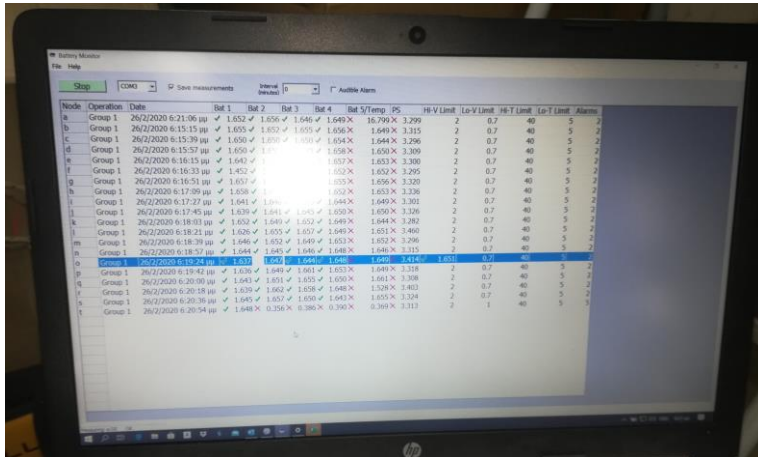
Battery Monitor
File Help

Stop COM3 Save measurements Interval (minutes) 0 Audible Alarm

| Node | Operation | Date | Bat 1 | Bat 2 | Bat 3 | Bat 4 | Bat 5/Temp | PS | Hi-V Limit | Lo-V Limit | Hi-T Limit | Lo-T Limit | Alarms |
|---|---|---|---|---|---|---|---|---|---|---|---|---|---|
| a | Group 1 | 26/2/2020 6:21:06 μμ | 1.652 ✓ | 1.656 ✓ | 1.646 ✓ | 1.649 ✗ | 16.799 ✗ | 3.299 | 2 | 0.7 | 40 | 5 | 2 |
| b | Group 1 | 26/2/2020 6:15:15 μμ | 1.655 ✓ | 1.652 ✓ | 1.655 ✓ | 1.656 ✗ | 1.649 ✗ | 3.315 | 2 | 0.7 | 40 | 5 | 2 |
| c | Group 1 | 26/2/2020 6:15:39 μμ | 1.650 ✓ | 1.650 ✓ | 1.650 ✓ | 1.654 ✗ | 1.644 ✗ | 3.296 | 2 | 0.7 | 40 | 5 | 2 |
| d | Group 1 | 26/2/2020 6:15:57 μμ | 1.650 ✓ | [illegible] | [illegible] | 1.658 ✗ | 1.650 ✗ | 3.309 | 2 | 0.7 | 40 | 5 | 2 |
| e | Group 1 | 26/2/2020 6:16:15 μμ | 1.642 ✓ | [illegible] | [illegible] | 1.657 ✗ | 1.653 ✗ | 3.300 | 2 | 0.7 | 40 | 5 | 2 |
| f | Group 1 | 26/2/2020 6:16:33 μμ | 1.452 ✓ | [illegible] | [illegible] | 1.652 ✗ | 1.652 ✗ | 3.295 | 2 | 0.7 | 40 | 5 | 2 |
| g | Group 1 | 26/2/2020 6:16:51 μμ | 1.657 ✓ | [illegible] | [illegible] | 1.655 ✗ | 1.656 ✗ | 3.320 | 2 | 0.7 | 40 | 5 | 2 |
| h | Group 1 | 26/2/2020 6:17:09 μμ | 1.658 ✓ | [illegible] | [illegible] | 1.652 ✗ | 1.653 ✗ | 3.336 | 2 | 0.7 | 40 | 5 | 2 |
| i | Group 1 | 26/2/2020 6:17:27 μμ | 1.641 ✓ | 1.644 | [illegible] | 1.644 ✗ | 1.649 ✗ | 3.301 | 2 | 0.7 | 40 | 5 | 2 |
| j | Group 1 | 26/2/2020 6:17:45 μμ | 1.639 ✓ | 1.641 ✓ | 1.643 ✓ | 1.650 ✗ | 1.650 ✗ | 3.326 | 2 | 0.7 | 40 | 5 | 2 |
| k | Group 1 | 26/2/2020 6:18:03 μμ | 1.652 ✓ | 1.649 ✓ | 1.652 ✓ | 1.649 ✗ | 1.644 ✗ | 3.282 | 2 | 0.7 | 40 | 5 | 2 |
| l | Group 1 | 26/2/2020 6:18:21 μμ | 1.626 ✓ | 1.655 ✓ | 1.657 ✓ | 1.649 ✗ | 1.651 ✗ | 3.460 | 2 | 0.7 | 40 | 5 | 2 |
| m | Group 1 | 26/2/2020 6:18:39 μμ | 1.646 ✓ | 1.652 ✓ | 1.649 ✓ | 1.653 ✗ | 1.652 ✗ | 3.296 | 2 | 0.7 | 40 | 5 | 2 |
| n | Group 1 | 26/2/2020 6:18:57 μμ | 1.644 ✓ | 1.645 ✓ | 1.646 ✓ | 1.648 ✗ | 1.646 ✗ | 3.315 | 2 | 0.7 | 40 | 5 | 2 |
| o | Group 1 | 26/2/2020 6:19:24 μμ | 1.637 | 1.647 | 1.644 | 1.648 | 1.649 | 3.414 | 1.651 | 0.7 | 40 | 5 | 2 |
| p | Group 1 | 26/2/2020 6:19:42 μμ | 1.636 ✓ | 1.649 ✓ | 1.661 ✓ | 1.653 ✗ | 1.649 ✗ | 3.318 | 2 | 0.7 | 40 | 5 | 2 |
| q | Group 1 | 26/2/2020 6:20:00 μμ | 1.643 ✓ | 1.651 ✓ | 1.655 ✓ | 1.650 ✗ | 1.661 ✗ | 3.308 | 2 | 0.7 | 40 | 5 | 2 |
| r | Group 1 | 26/2/2020 6:20:18 μμ | 1.639 ✓ | 1.662 ✓ | 1.658 ✓ | 1.648 ✗ | 1.528 ✗ | 3.403 | 2 | 0.7 | 40 | 5 | 2 |
| s | Group 1 | 26/2/2020 6:20:36 μμ | 1.645 ✓ | 1.657 ✓ | 1.650 ✓ | 1.643 ✗ | 1.655 ✗ | 3.324 | 2 | 0.7 | 40 | 5 | 2 |
| t | Group 1 | 26/2/2020 6:20:54 μμ | 1.648 ✗ | 0.356 ✗ | 0.386 ✗ | 0.390 ✗ | 0.369 ✗ | 3.313 | 2 | 1 | 40 | 5 | 2 |

hp